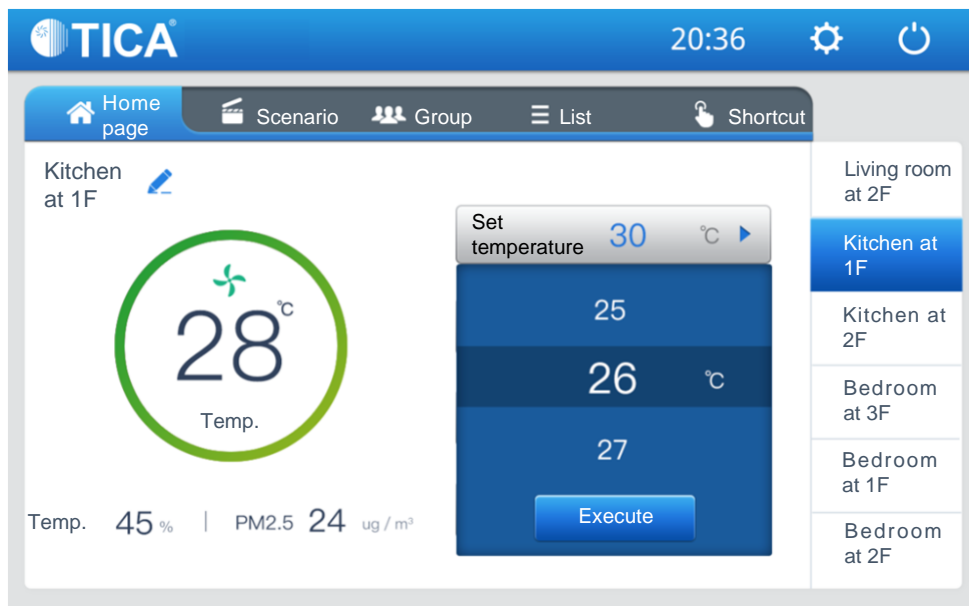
TICA®

20:36

Home page

Scenario

Group

List

Shortcut

Kitchen at 1F

28 ℃

Temp.

Temp. 45 % | PM2.5 24 ug / m³

Set temperature 30 ℃

25

26 ℃

27

Execute

Living room at 2F

Kitchen at 1F

Kitchen at 2F

Bedroom at 3F

Bedroom at 1F

Bedroom at 2F